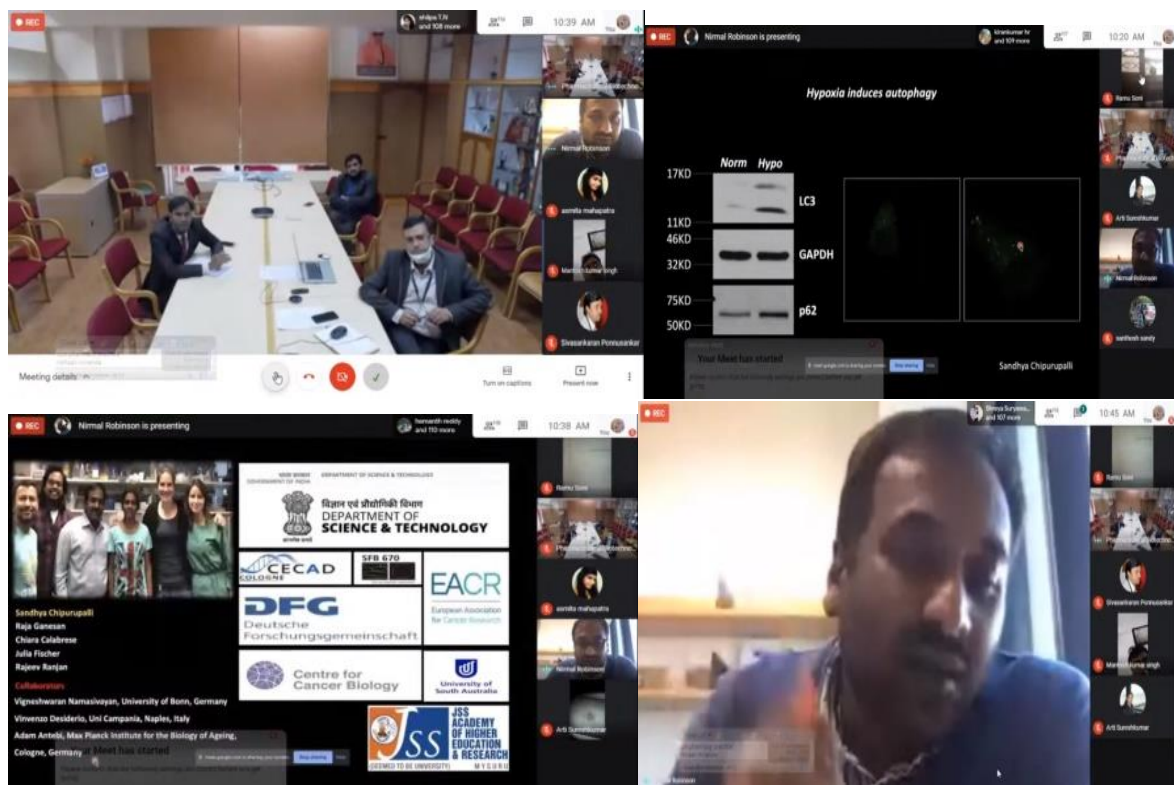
REC
shilpa T.N and 108 more
10:39 AM
You
Pharmacology
Nirmal Robinson
asmita mahapatra
Manish kumar singh
Sivasankaran Ponnusankar
Meeting details
Turn on captions
Present now

REC
Nirmal Robinson is presenting
kirankumar hr and 109 more
10:20 AM
Hypoxia induces autophagy
Norm Hypo
17KD
11KD
46KD
32KD
75KD
50KD
LC3
GAPDH
p62
Your Meet has started
Stop sharing
Sandhya Chipurupalli
Ramu Soni
Pharmacology
Arti Sureshkumar
Nirmal Robinson
santhosh sandy

REC
Nirmal Robinson is presenting
hemanth reddy and 110 more
10:38 AM
NEW DELHI GOVERNMENT OF INDIA DEPARTMENT OF SCIENCE & TECHNOLOGY
विज्ञान एवं प्रौद्योगिकी विभाग
DEPARTMENT OF SCIENCE & TECHNOLOGY
CECAD COLOGNE
SFB 670
EACR European Association for Cancer Research
DFG Deutsche Forschungsgemeinschaft
Centre for Cancer Biology
University of South Australia
JSS ACADEMY OF HIGHER EDUCATION & RESEARCH (DEEMED TO BE UNIVERSITY) MYSURU
Sandhya Chipurupalli
Raja Ganesan
Chiara Calabrese
Julia Fischer
Rajeev Ranjan
Collaborators
Vigneshwaran Namasivayan, University of Bonn, Germany
Vinvenzo Desiderio, Uni Campania, Naples, Italy
Adam Antebi, Max Planck Institute for the Biology of Ageing, Cologne, Germany
Your Meet has started
Stop sharing
Ramu Soni
Pharmacology
asmita mahapatra
Nirmal Robinson
Arti Sureshkumar

REC
Shreya Suryava... and 107 more
10:45 AM
You
Ramu Soni
Pharmacology
Sivasankaran Ponnusankar
Manish kumar singh
Arti Sureshkumar
Robinson